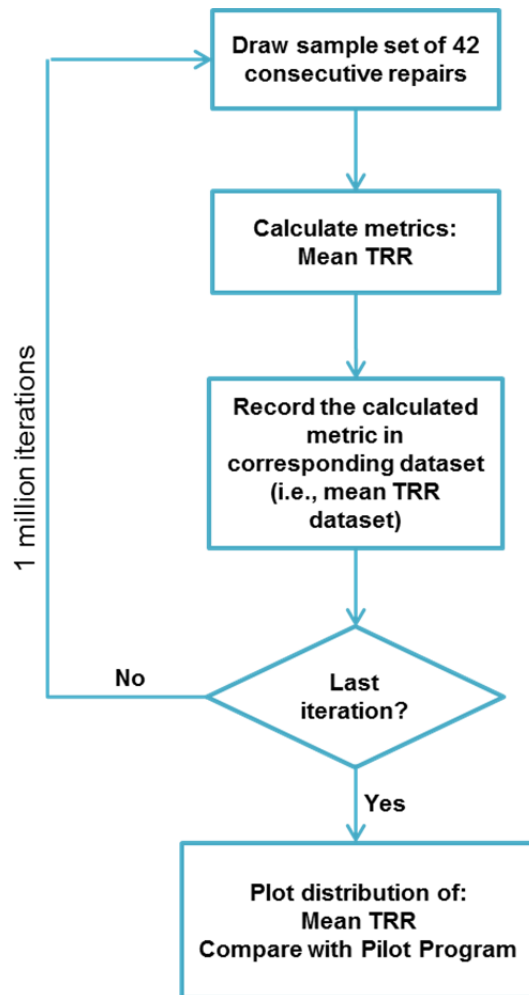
Draw sample set of 42 consecutive repairs

Calculate metrics: Mean TRR

Record the calculated metric in corresponding dataset (i.e., mean TRR dataset)

1 million iterations

No

Last iteration?

Yes

Plot distribution of:
Mean TRR
Compare with Pilot Program